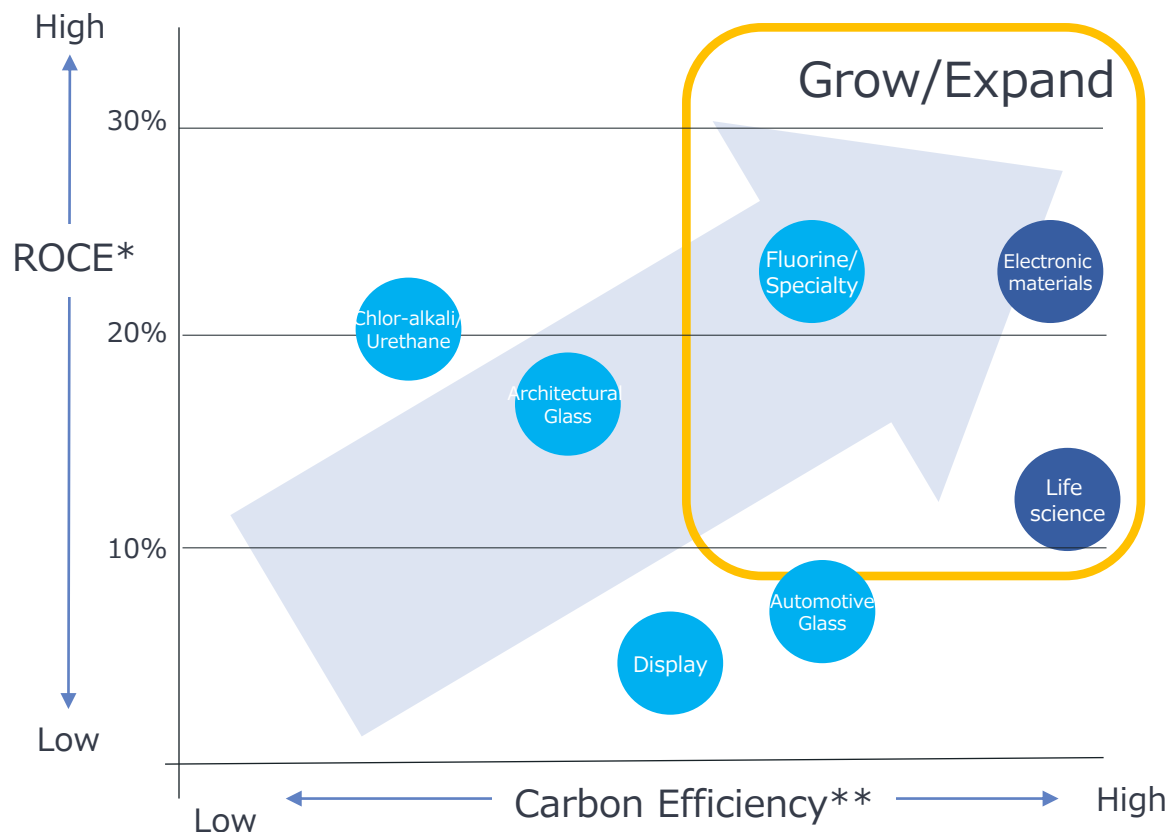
High

ROCE*

Low

30%

20%

10%

Grow/Expand

Fluorine/ Specialty

Electronic materials

Chlor-alkali/ Urethane

Architectural Glass

Life science

Automotive Glass

Display

Low

Carbon Efficiency**

High